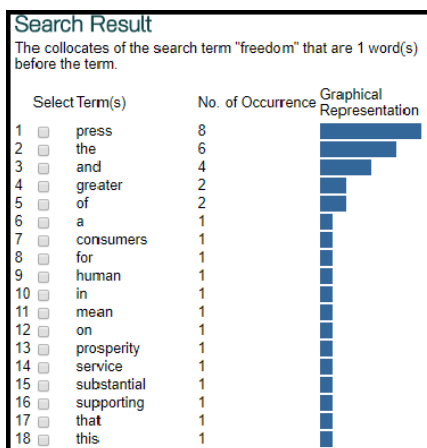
Search Result

The collocates of the search term "freedom" that are 1 word(s) before the term.

| | Select | Term(s) | No. of Occurrence | Graphical Representation |
|---|---|---|---|---|
| 1 | | press | 8 | |
| 2 | | the | 6 | |
| 3 | | and | 4 | |
| 4 | | greater | 2 | |
| 5 | | of | 2 | |
| 6 | | a | 1 | |
| 7 | | consumers | 1 | |
| 8 | | for | 1 | |
| 9 | | human | 1 | |
| 10 | | in | 1 | |
| 11 | | mean | 1 | |
| 12 | | on | 1 | |
| 13 | | prosperity | 1 | |
| 14 | | service | 1 | |
| 15 | | substantial | 1 | |
| 16 | | supporting | 1 | |
| 17 | | that | 1 | |
| 18 | | this | 1 | |